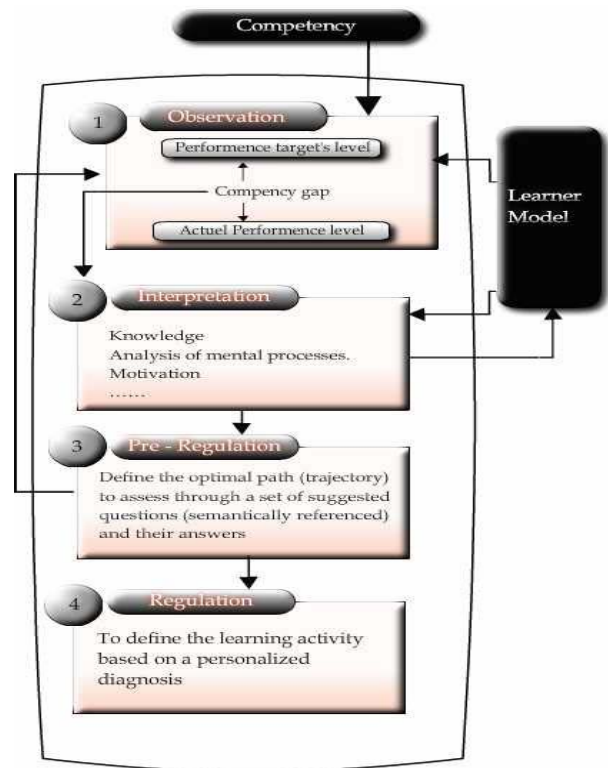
Competency

1 Observation

Performence target's level

Compency gap

Actuel Performence level

Learner Model

2 Interpretation

Knowledge
Analysis of mental processes.
Motivation
……

3 Pre - Regulation

Define the optimal path (trajectory) to assess through a set of suggested questions (semantically referenced) and their answers

4 Regulation

To define the learning activity based on a personalized diagnosis